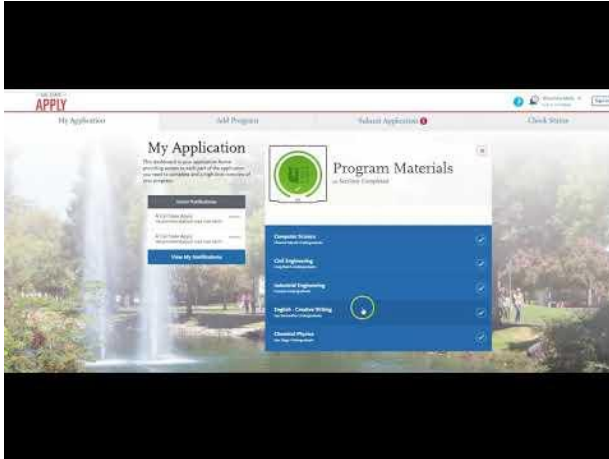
APPLY

My Application

Add Program

Submit Application

Check Status

My Application

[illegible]

View My Notifications

Program Materials

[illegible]

Computer Science

Civil Engineering

Industrial Engineering

English - Creative Writing

Chemical Physics